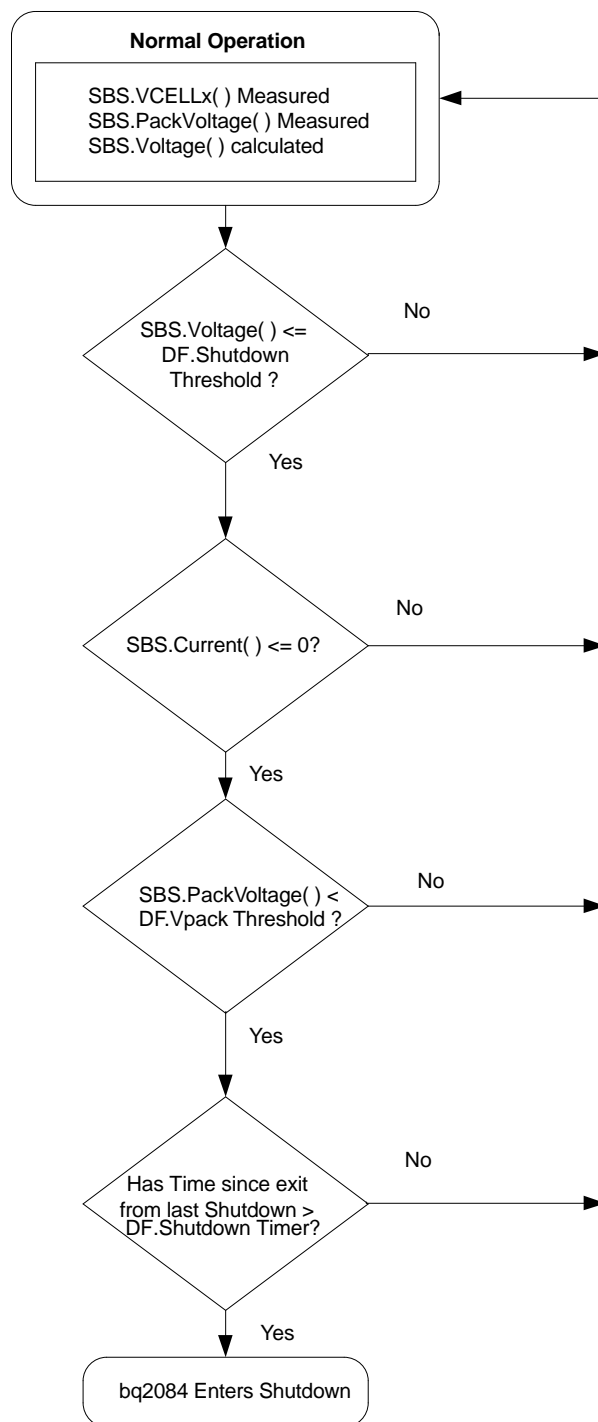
Normal Operation

SBS.VCELLx( ) Measured
SBS.PackVoltage( ) Measured
SBS.Voltage( ) calculated

SBS.Voltage( ) <= DF.Shutdown Threshold ?

No

Yes

SBS.Current( ) <= 0?

No

Yes

SBS.PackVoltage( ) < DF.Vpack Threshold ?

No

Yes

Has Time since exit from last Shutdown > DF.Shutdown Timer?

No

Yes

bq2084 Enters Shutdown